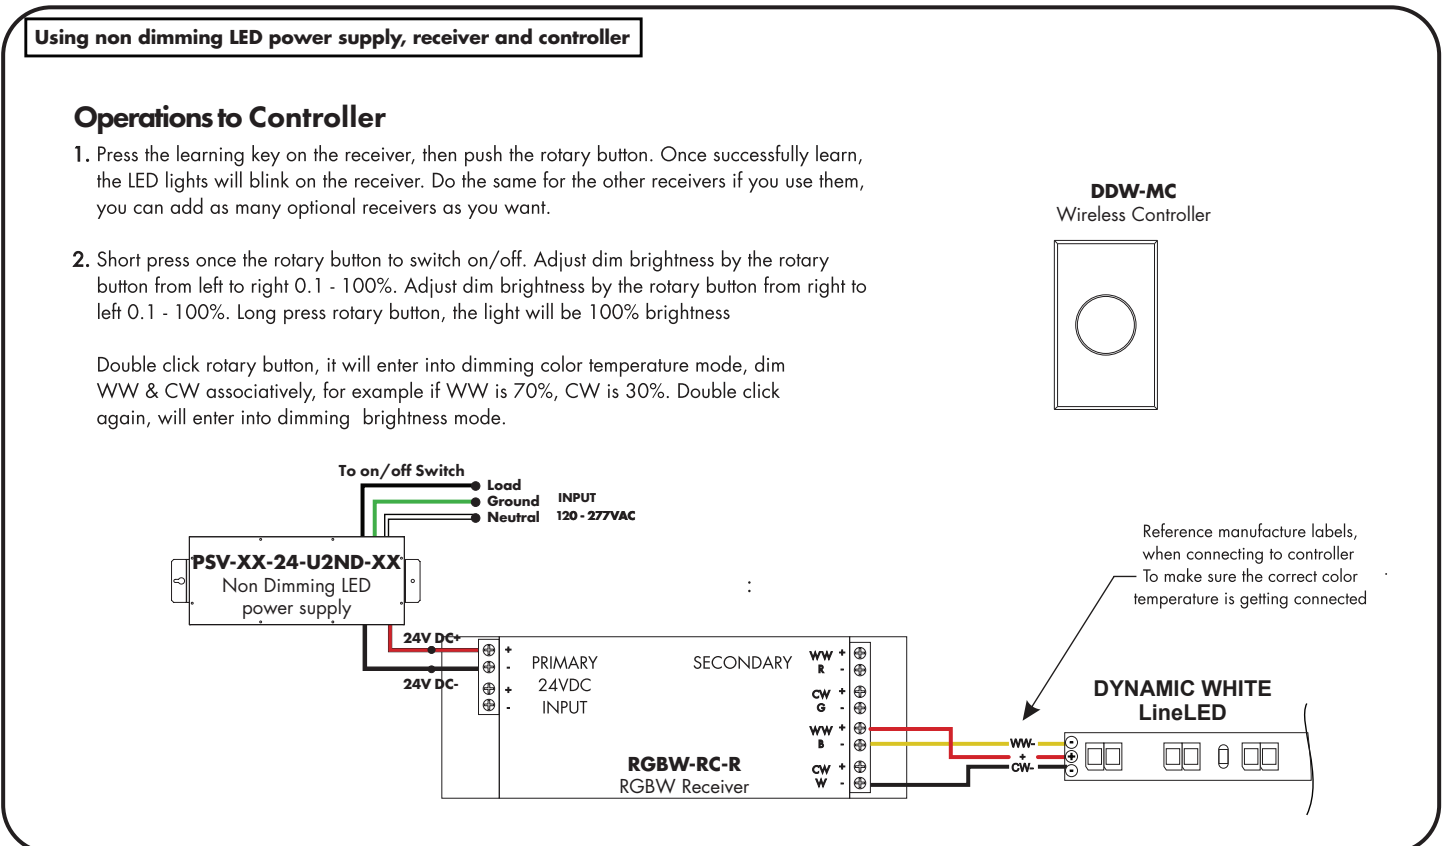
Using non dimming LED power supply, receiver and controller

Operations to Controller

1. Press the learning key on the receiver, then push the rotary button. Once successfully learn, the LED lights will blink on the receiver. Do the same for the other receivers if you use them, you can add as many optional receivers as you want.

2. Short press once the rotary button to switch on/off. Adjust dim brightness by the rotary button from left to right 0.1 - 100%. Adjust dim brightness by the rotary button from right to left 0.1 - 100%. Long press rotary button, the light will be 100% brightness

Double click rotary button, it will enter into dimming color temperature mode, dim WW & CW associatively, for example if WW is 70%, CW is 30%. Double click again, will enter into dimming brightness mode.

DDW-MC
Wireless Controller

To on/off Switch
Load
Ground
Neutral
INPUT
120 - 277VAC

PSV-XX-24-U2ND-XX
Non Dimming LED power supply

24V DC+
24V DC-
+
-
+
-
PRIMARY
24VDC
INPUT

SECONDARY
WW R
CW G
WW B
CW W

RGBW-RC-R
RGBW Receiver

Reference manufacture labels, when connecting to controller To make sure the correct color temperature is getting connected

DYNAMIC WHITE
LineLED

WW-
+
CW-